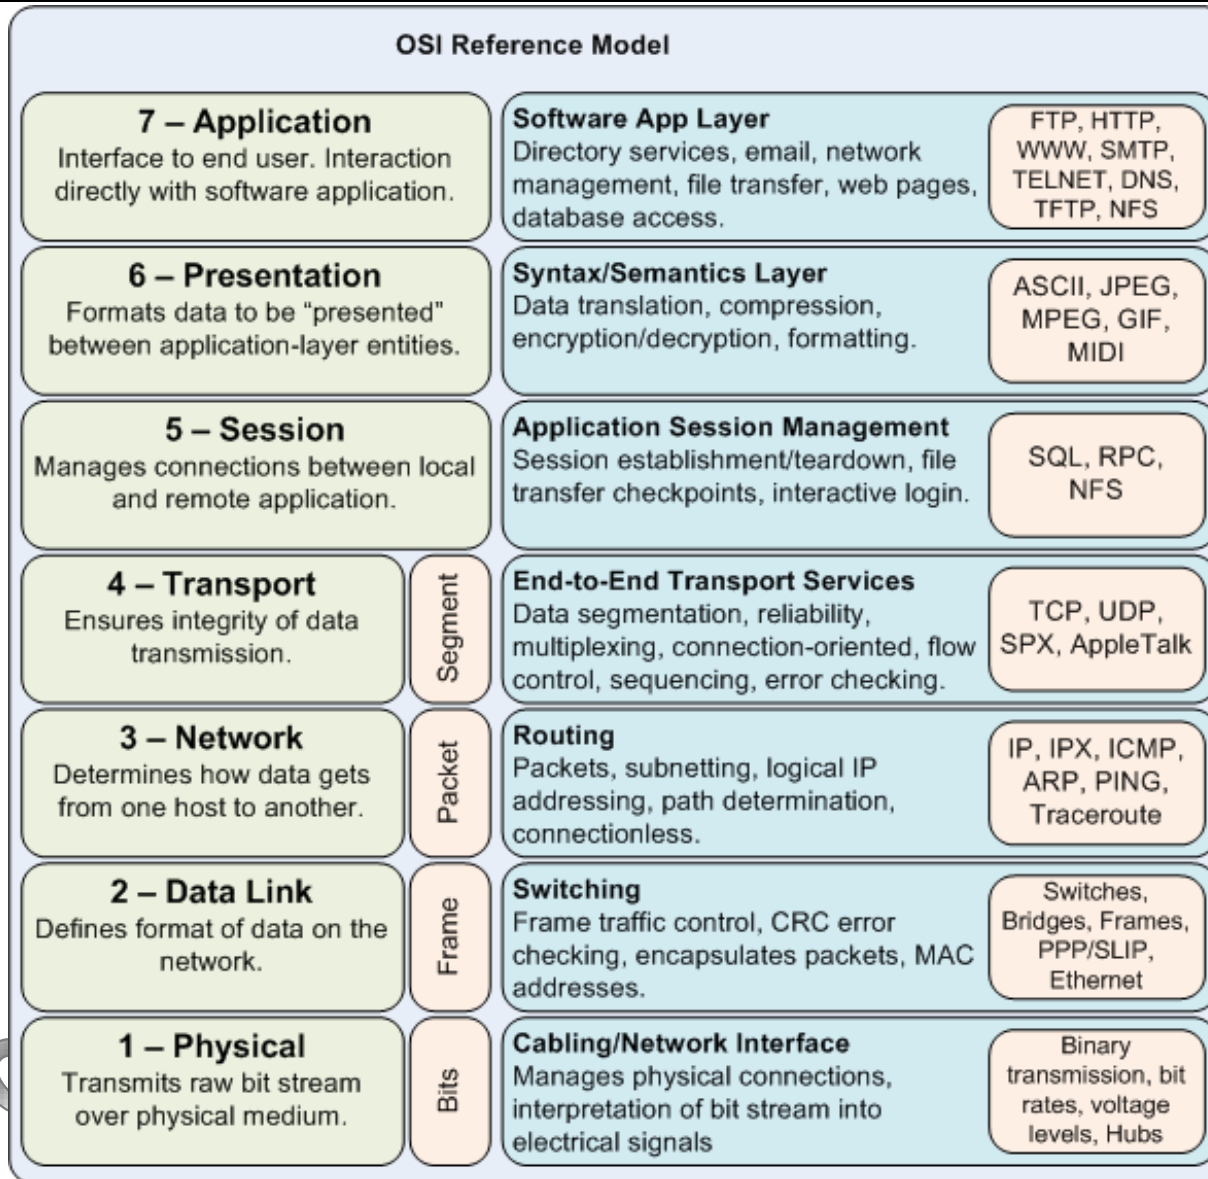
OSI Reference Model

7 – Application
Interface to end user. Interaction directly with software application.

Software App Layer
Directory services, email, network management, file transfer, web pages, database access.

FTP, HTTP, WWW, SMTP, TELNET, DNS, TFTP, NFS

6 – Presentation
Formats data to be "presented" between application-layer entities.

Syntax/Semantics Layer
Data translation, compression, encryption/decryption, formatting.

ASCII, JPEG, MPEG, GIF, MIDI

5 – Session
Manages connections between local and remote application.

Application Session Management
Session establishment/teardown, file transfer checkpoints, interactive login.

SQL, RPC, NFS

4 – Transport
Ensures integrity of data transmission.

Segment

End-to-End Transport Services
Data segmentation, reliability, multiplexing, connection-oriented, flow control, sequencing, error checking.

TCP, UDP, SPX, AppleTalk

3 – Network
Determines how data gets from one host to another.

Packet

Routing
Packets, subnetting, logical IP addressing, path determination, connectionless.

IP, IPX, ICMP, ARP, PING, Traceroute

2 – Data Link
Defines format of data on the network.

Frame

Switching
Frame traffic control, CRC error checking, encapsulates packets, MAC addresses.

Switches, Bridges, Frames, PPP/SLIP, Ethernet

1 – Physical
Transmits raw bit stream over physical medium.

Bits

Cabling/Network Interface
Manages physical connections, interpretation of bit stream into electrical signals

Binary transmission, bit rates, voltage levels, Hubs